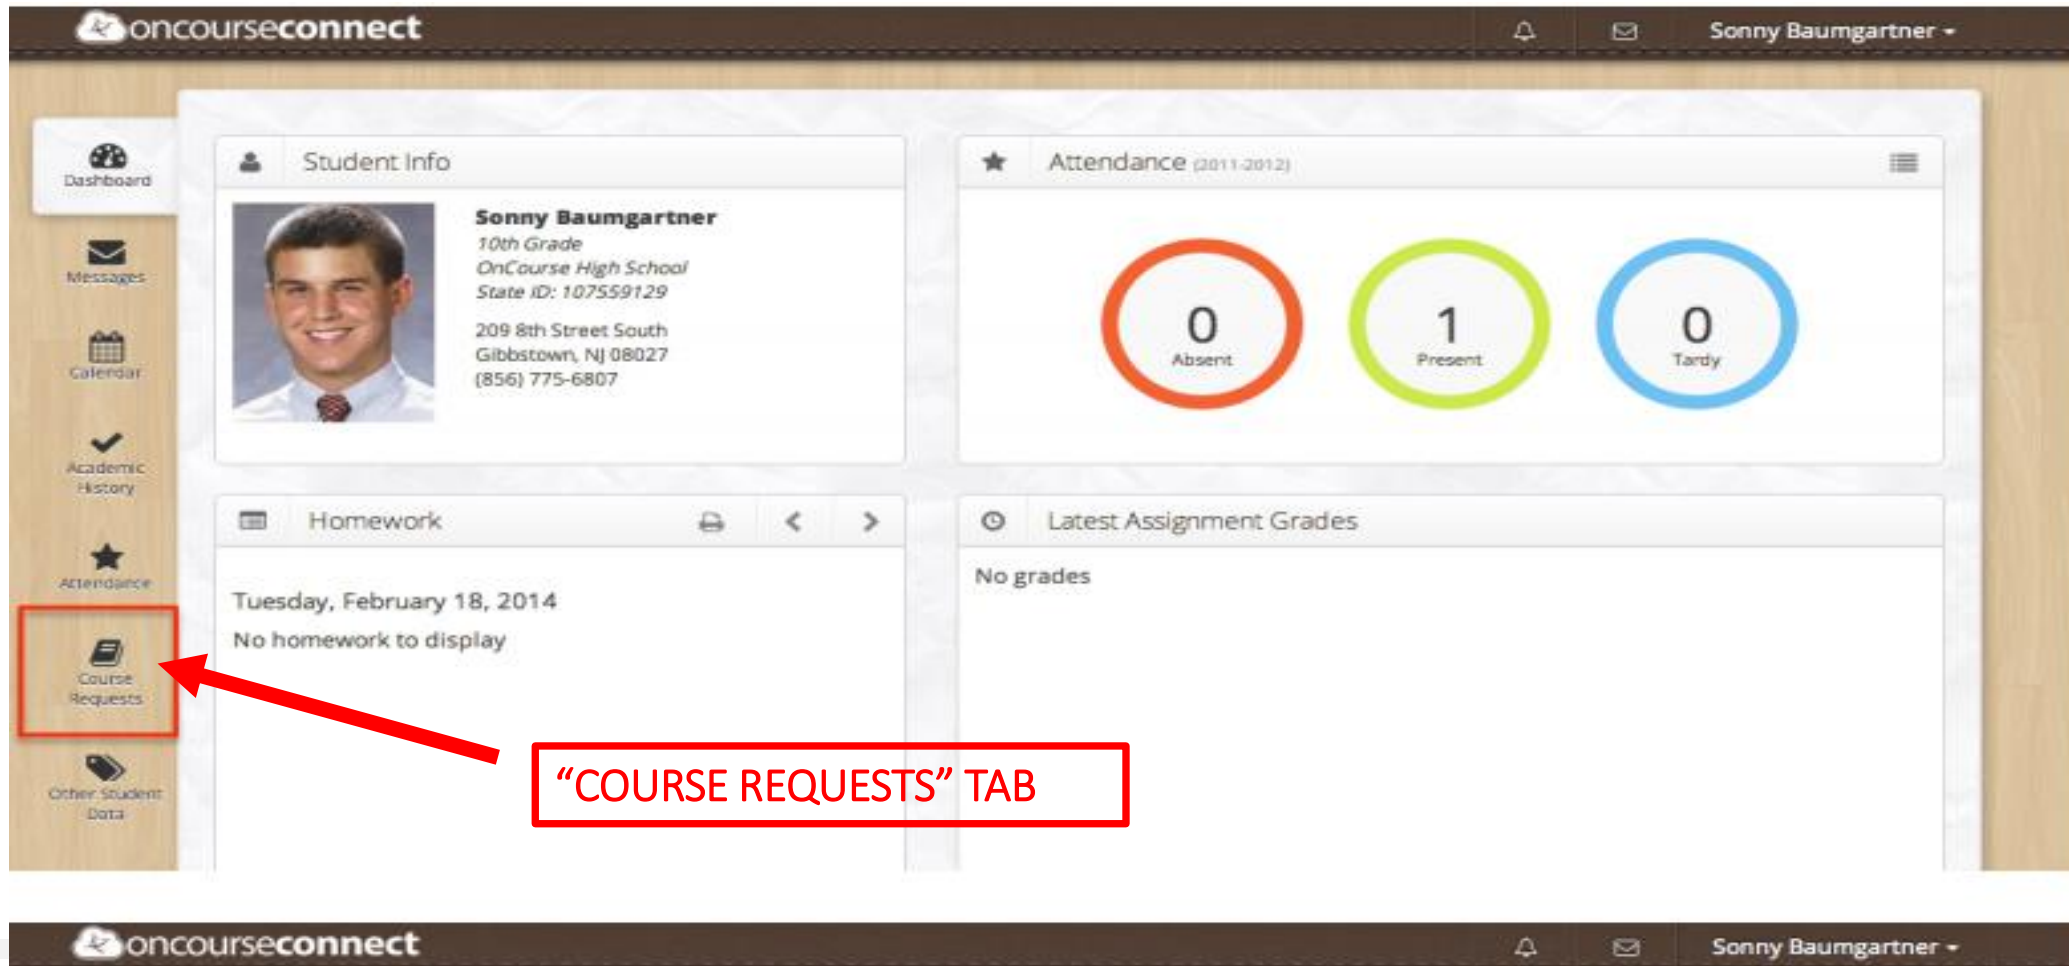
oncourseconnect

Sonny Baumgartner

Dashboard

Messages

Calendar

Academic History

Attendance

Course Requests

Other Student Data

Student Info

Sonny Baumgartner
10th Grade
OnCourse High School
State ID: 107559129

209 8th Street South
Gibbstown, NJ 08027
(856) 775-6807

Attendance (2011-2012)

0
Absent

1
Present

0
Tardy

Homework

Tuesday, February 18, 2014

No homework to display

Latest Assignment Grades

No grades

“COURSE REQUESTS” TAB

oncourseconnect

Sonny Baumgartner